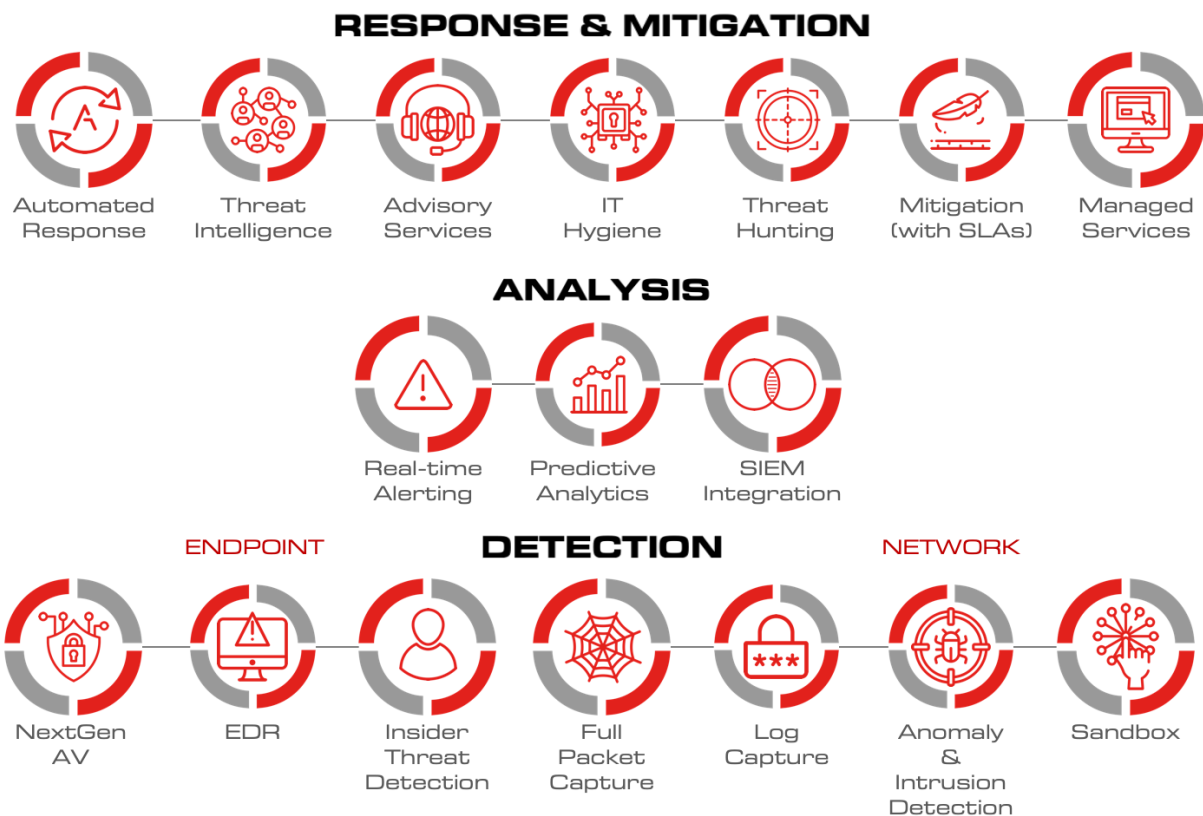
RESPONSE & MITIGATION

Automated Response

Threat Intelligence

Advisory Services

IT Hygiene

Threat Hunting

Mitigation (with SLAs)

Managed Services

ANALYSIS

Real-time Alerting

Predictive Analytics

SIEM Integration

ENDPOINT

DETECTION

NETWORK

NextGen AV

EDR

Insider Threat Detection

Full Packet Capture

***

Log Capture

Anomaly & Intrusion Detection

Sandbox